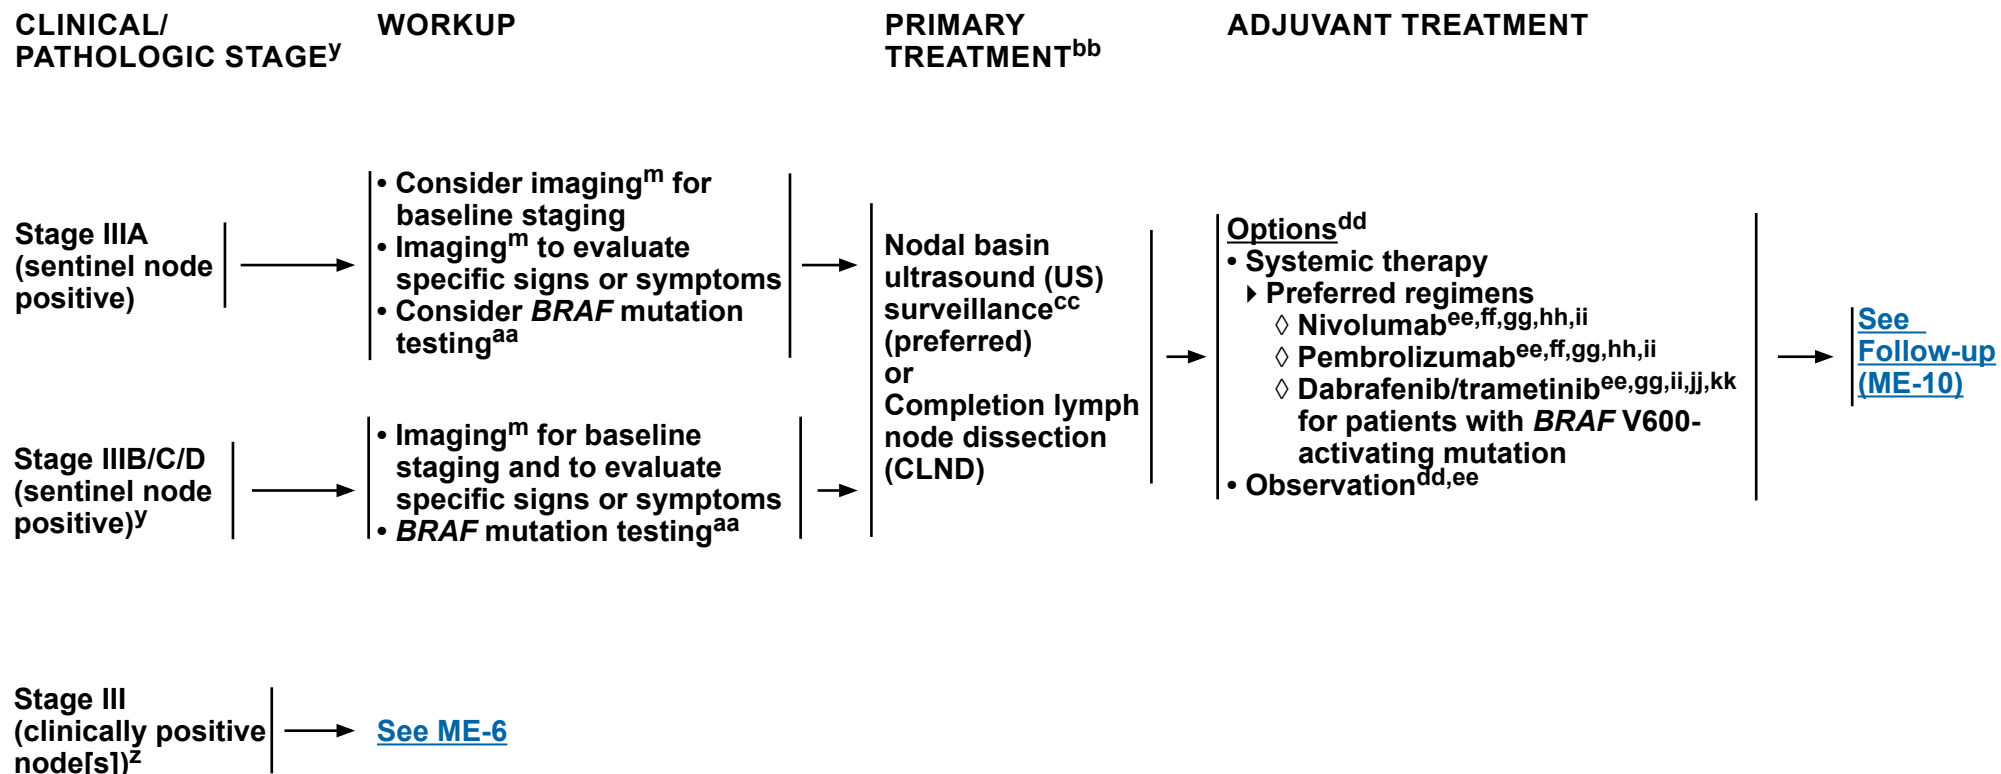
CLINICAL/ PATHOLOGIC STAGE$^{y}$

WORKUP

PRIMARY TREATMENT$^{bb}$

ADJUVANT TREATMENT

Stage IIIA (sentinel node positive)

• Consider imaging$^{m}$ for baseline staging
• Imaging$^{m}$ to evaluate specific signs or symptoms
• Consider *BRAF* mutation testing$^{aa}$

Stage IIIB/C/D (sentinel node positive)$^{y}$

• Imaging$^{m}$ for baseline staging and to evaluate specific signs or symptoms
• *BRAF* mutation testing$^{aa}$

Nodal basin ultrasound (US) surveillance$^{cc}$ (preferred)
or
Completion lymph node dissection (CLND)

Options$^{dd}$
• Systemic therapy
Preferred regimens
◊ Nivolumab$^{ee,ff,gg,hh,ii}$
◊ Pembrolizumab$^{ee,ff,gg,hh,ii}$
◊ Dabrafenib/trametinib$^{ee,gg,ii,jj,kk}$ for patients with *BRAF* V600-activating mutation
• Observation$^{dd,ee}$

See Follow-up (ME-10)

Stage III (clinically positive node[s])$^{z}$

See ME-6